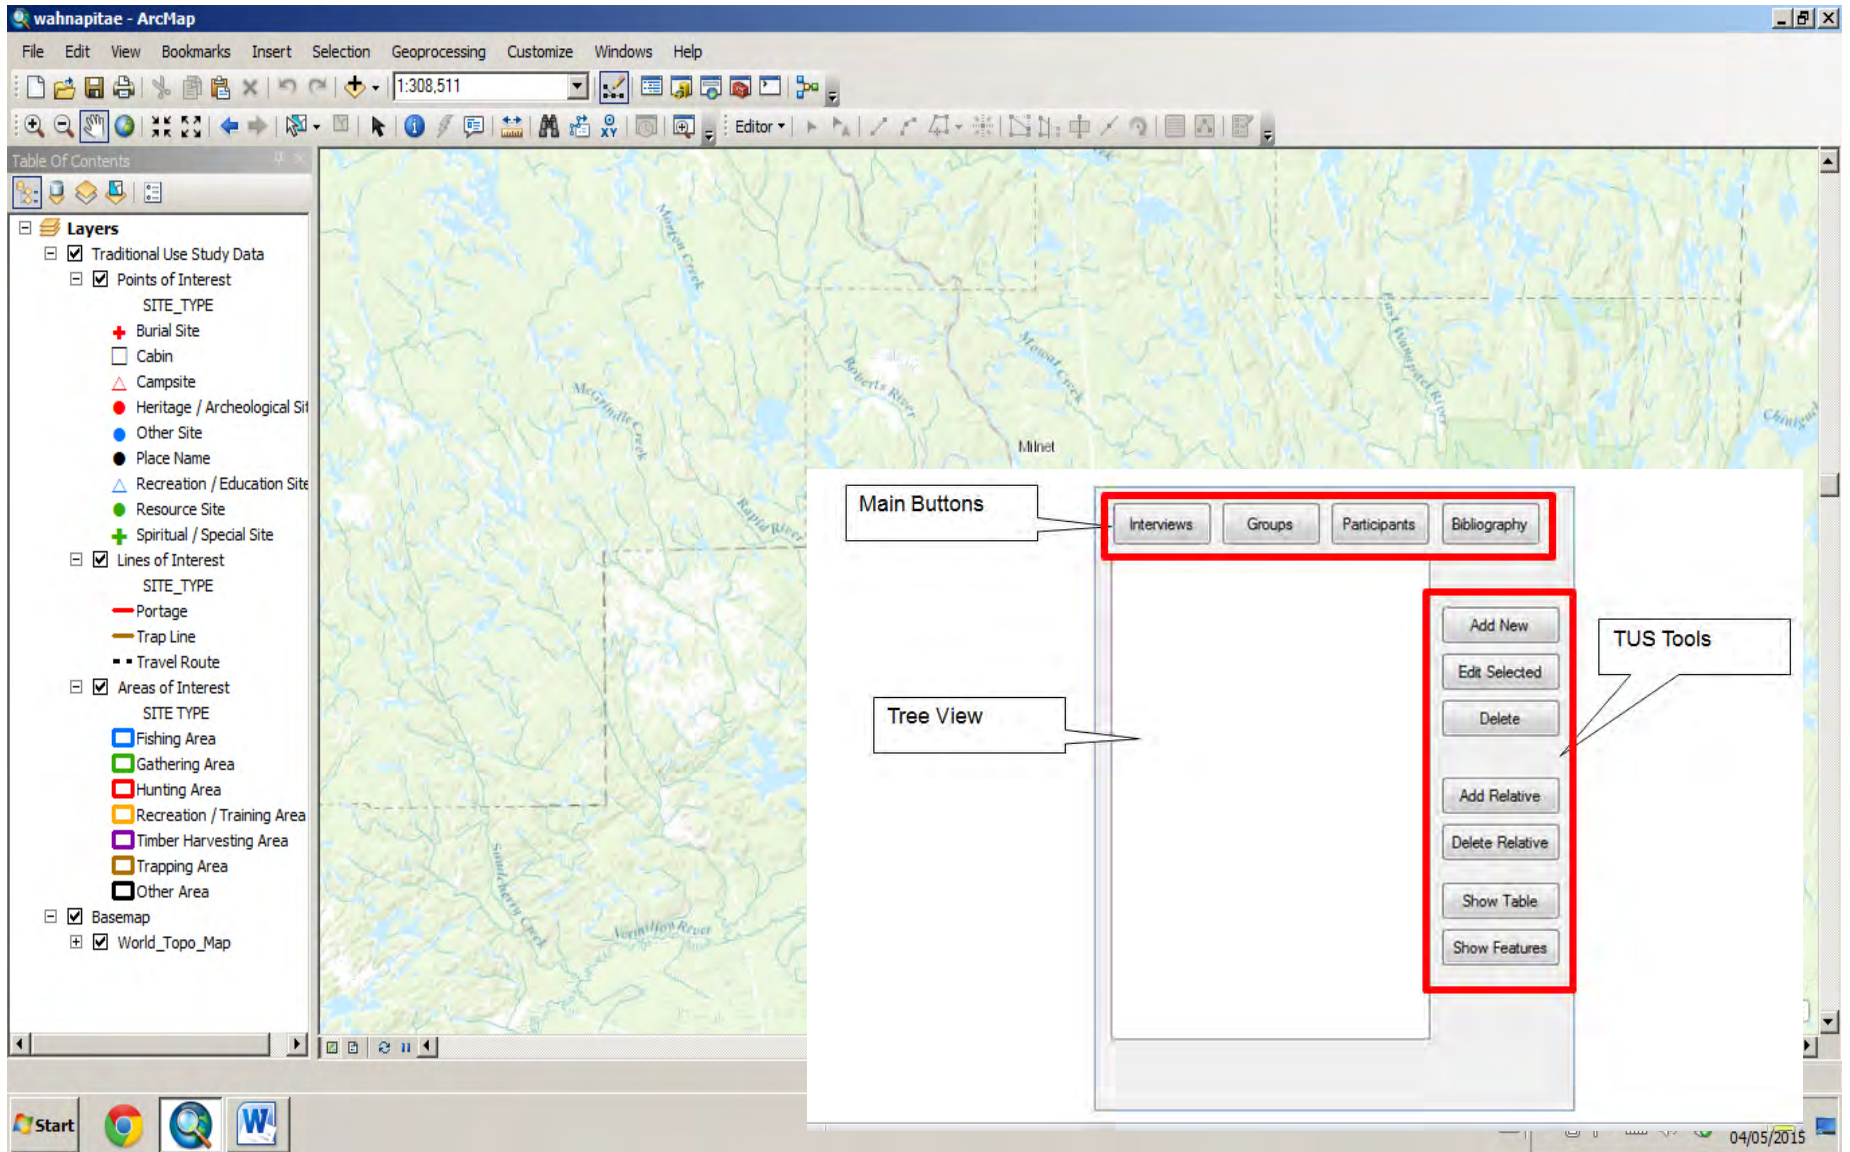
wahnapitae - ArcMap

File Edit View Bookmarks Insert Selection Geoprocessing Customize Windows Help

1:308,511

Editor

Table Of Contents

Layers
Traditional Use Study Data
Points of Interest
SITE_TYPE
Burial Site
Cabin
Campsite
Heritage / Archeological Sit
Other Site
Place Name
Recreation / Education Site
Resource Site
Spiritual / Special Site
Lines of Interest
SITE_TYPE
Portage
Trap Line
Travel Route
Areas of Interest
SITE TYPE
Fishing Area
Gathering Area
Hunting Area
Recreation / Training Area
Timber Harvesting Area
Trapping Area
Other Area
Basemap
World_Topo_Map

Moxam Creek
Roberts River
Mowat Creek
East Wanapitei River
Mcgrindle Creek
Milnet
Rapid River
Vermilion River

Main Buttons

Interviews Groups Participants Bibliography

Add New
Edit Selected
Delete
Add Relative
Delete Relative
Show Table
Show Features

TUS Tools

Tree View

Start

04/05/2015